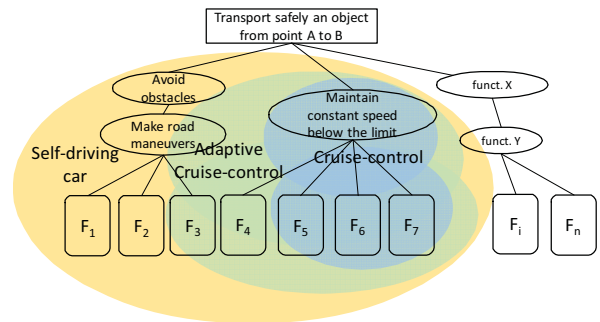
Transport safely an object from point A to B

Avoid obstacles

Make road maneuvers

Maintain constant speed below the limit

funct. X

funct. Y

Self-driving car

Adaptive Cruise-control

Cruise-control

$F_1$ $F_2$ $F_3$ $F_4$ $F_5$ $F_6$ $F_7$ $F_i$ $F_n$